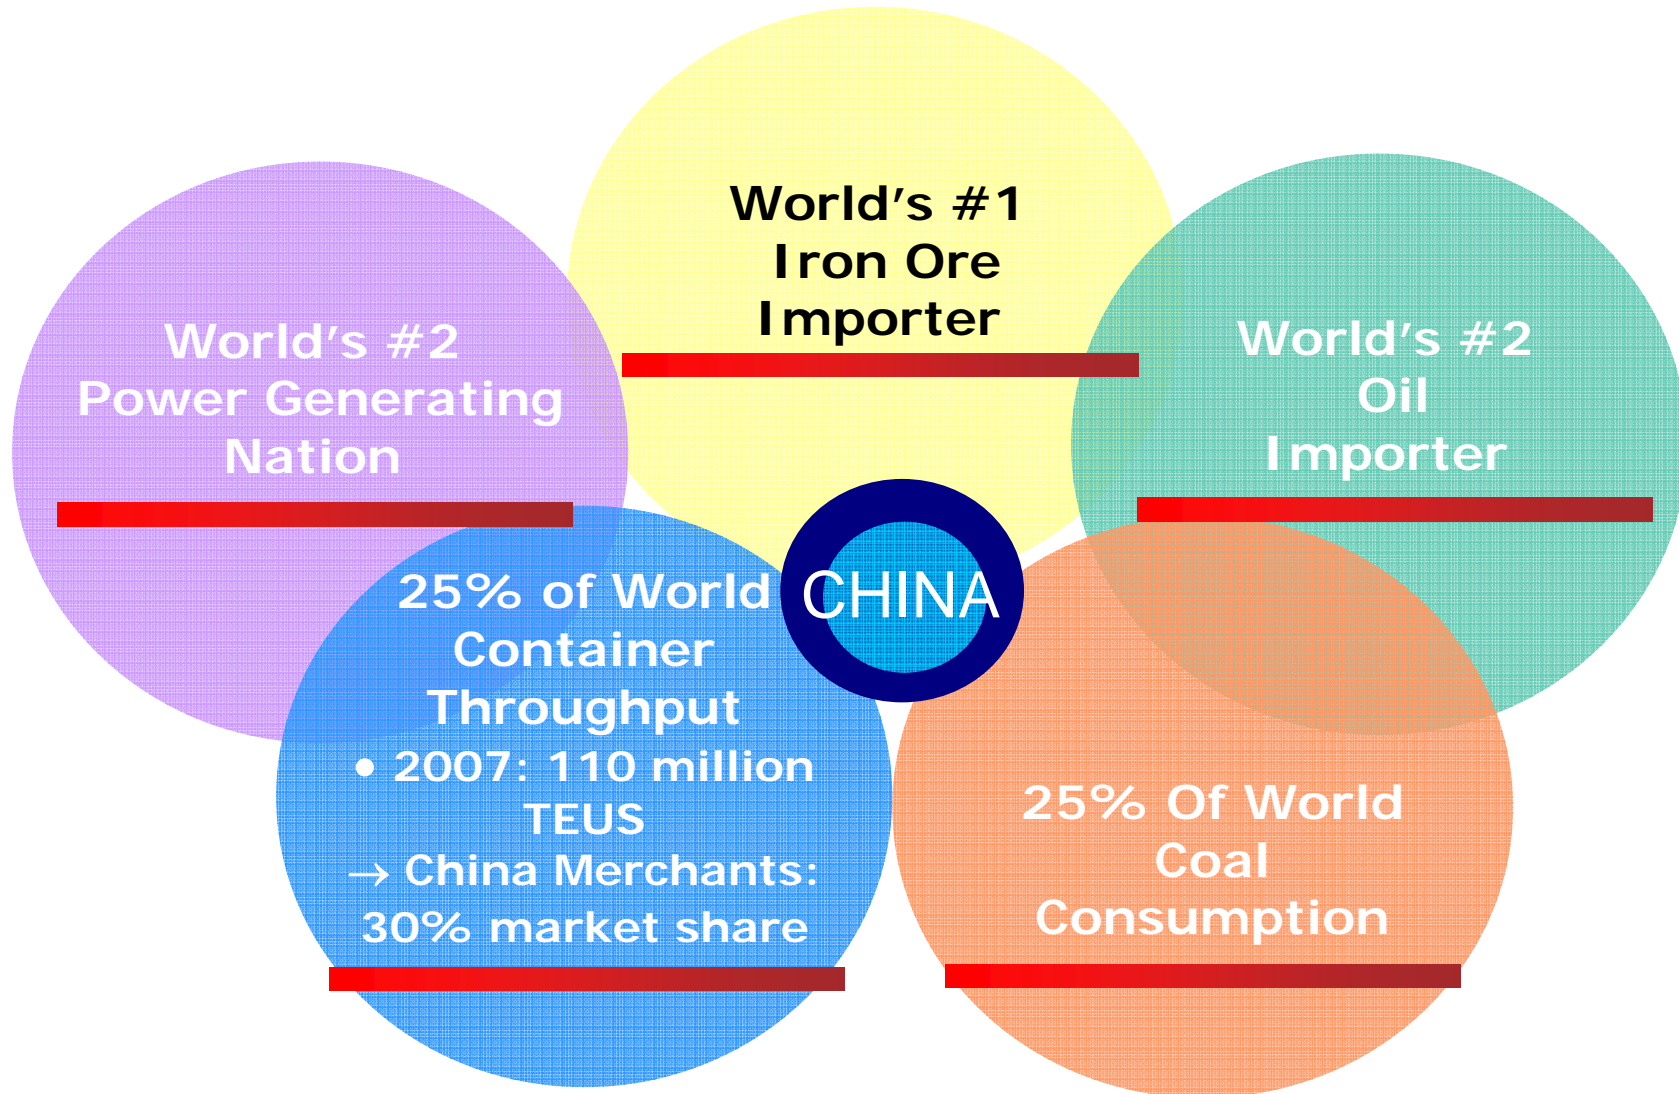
World's #1
Iron Ore
Importer

World's #2
Power Generating
Nation

World's #2
Oil
Importer

CHINA

25% of World
Container
Throughput
• 2007: 110 million
TEUS
→ China Merchants:
30% market share

25% Of World
Coal
Consumption